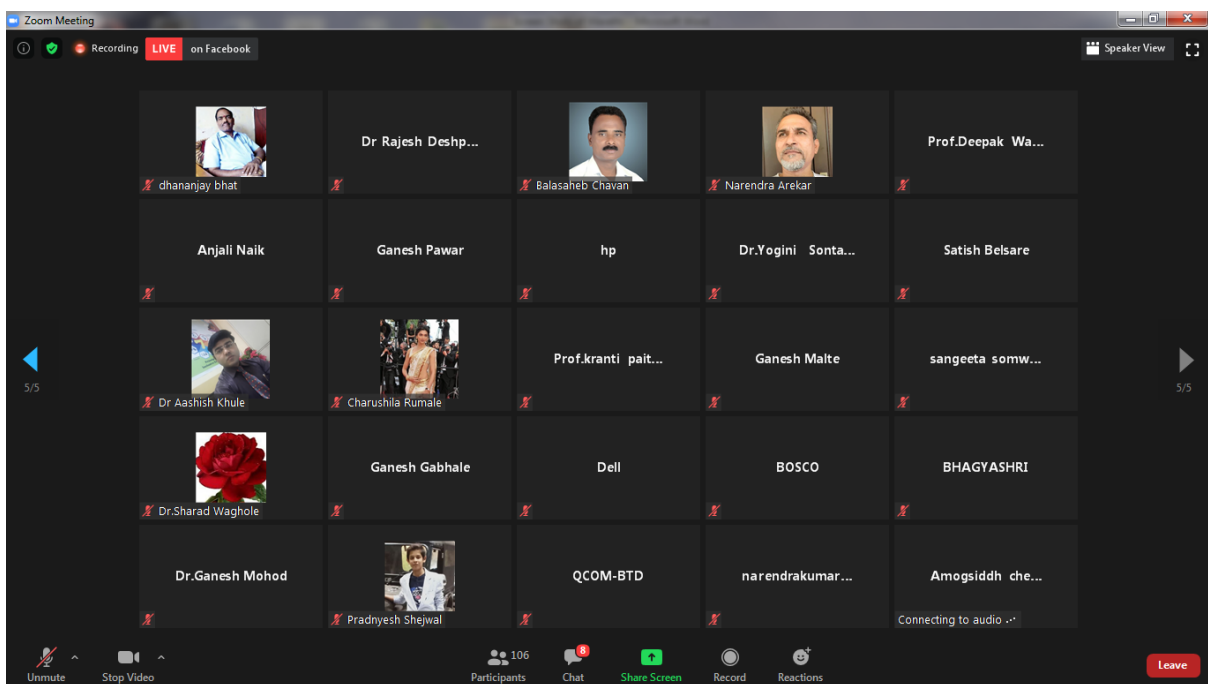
Zoom Meeting

Recording LIVE on Facebook

Speaker View

dhananjay bhat

Dr Rajesh Deshp...

Balasaheb Chavan

Narendra Arekar

Prof.Deepak Wa...

Anjali Naik

Ganesh Pawar

hp

Dr.Yogini Sonta...

Satish Belsare

5/5

Dr Aashish Khule

Charushila Rumale

Prof.kranti pait...

Ganesh Malte

sangeeta somw...

5/5

Dr.Sharad Waghole

Ganesh Gabhale

Dell

BOSCO

BHAGYASHRI

Dr.Ganesh Mohod

Pradnyesh Shejwal

QCOM-BTD

narendrakumar...

Amogsiddh che...

Connecting to audio ...

Unmute

Stop Video

106

Participants

8

Chat

Share Screen

Record

Reactions

Leave